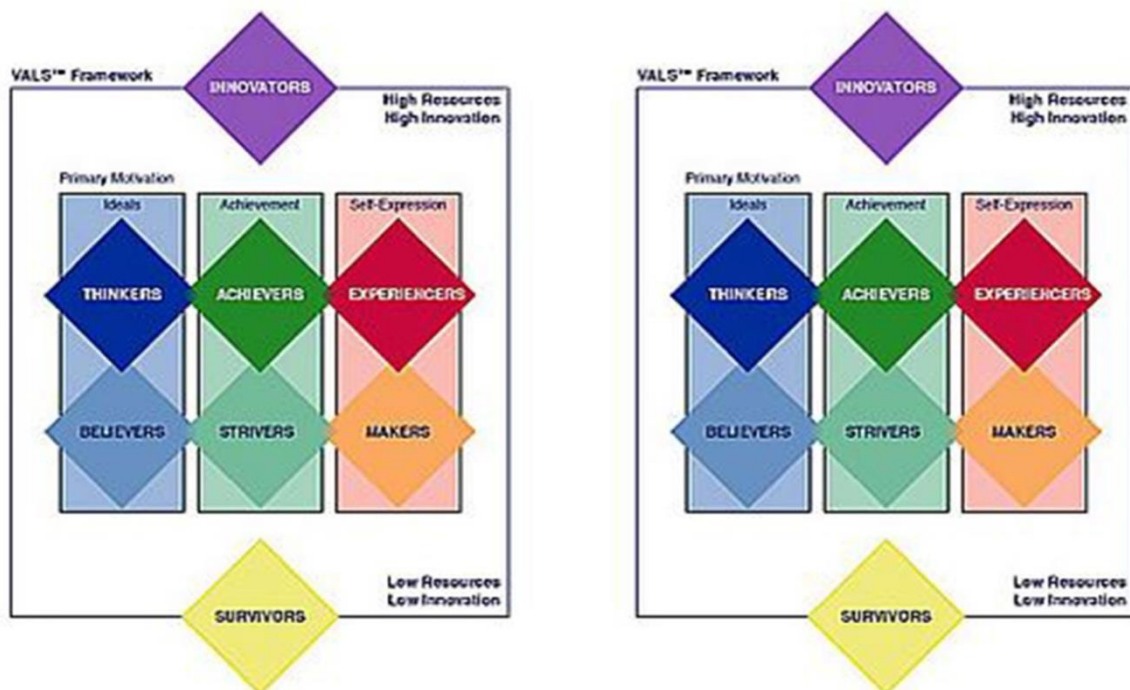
VALS™ Framework

INNOVATORS

High Resources
High Innovation

Primary Motivation

Ideals

Achievement

Self-Expression

THINKERS

ACHIEVERS

EXPERIENCERS

BELIEVERS

STRIVERS

MAKERS

Low Resources
Low Innovation

SURVIVORS

VALS™ Framework

INNOVATORS

High Resources
High Innovation

Primary Motivation

Ideals

Achievement

Self-Expression

THINKERS

ACHIEVERS

EXPERIENCERS

BELIEVERS

STRIVERS

MAKERS

Low Resources
Low Innovation

SURVIVORS